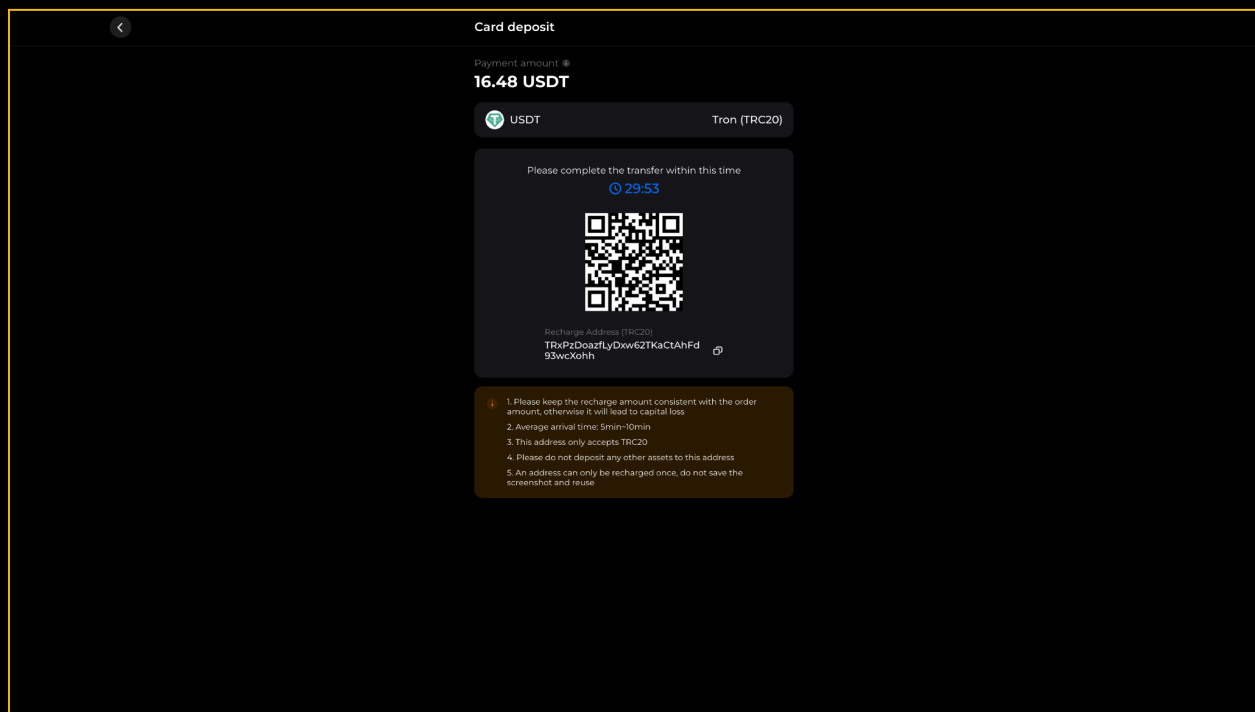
Card deposit

Payment amount

16.48 USDT

USDT

Tron (TRC20)

Please complete the transfer within this time

29:53

Recharge Address (TRC20)

TRxPzDoazfLyDxw62TKaCtAhFd93wcXohh

1. Please keep the recharge amount consistent with the order amount, otherwise it will lead to capital loss

2. Average arrival time: 5min~10min

3. This address only accepts TRC20

4. Please do not deposit any other assets to this address

5. An address can only be recharged once, do not save the screenshot and reuse